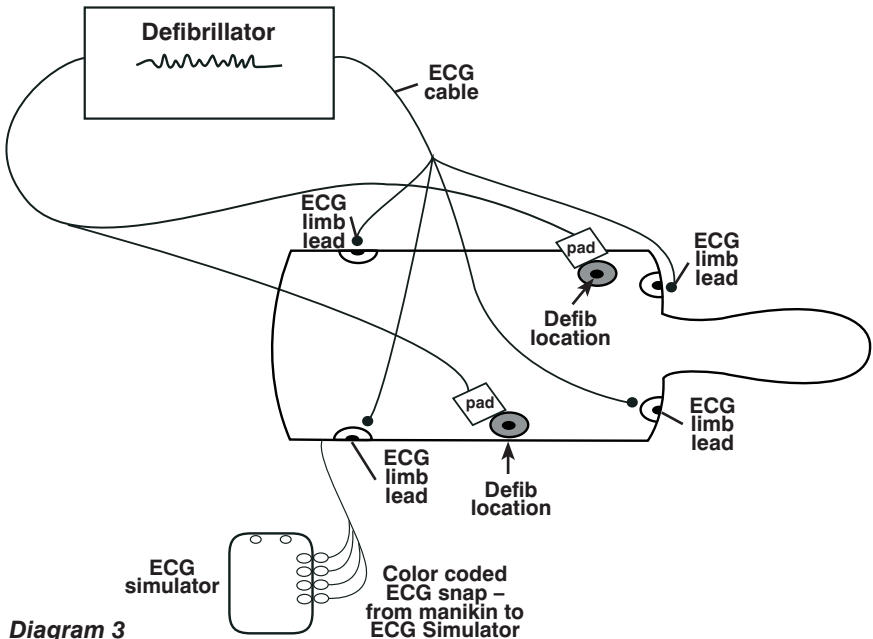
Defibrillator

ECG cable

ECG limb lead

pad

ECG limb lead

Defib location

pad

ECG limb lead

ECG limb lead

Defib location

ECG simulator

Color coded ECG snap – from manikin to ECG Simulator

Diagram 3